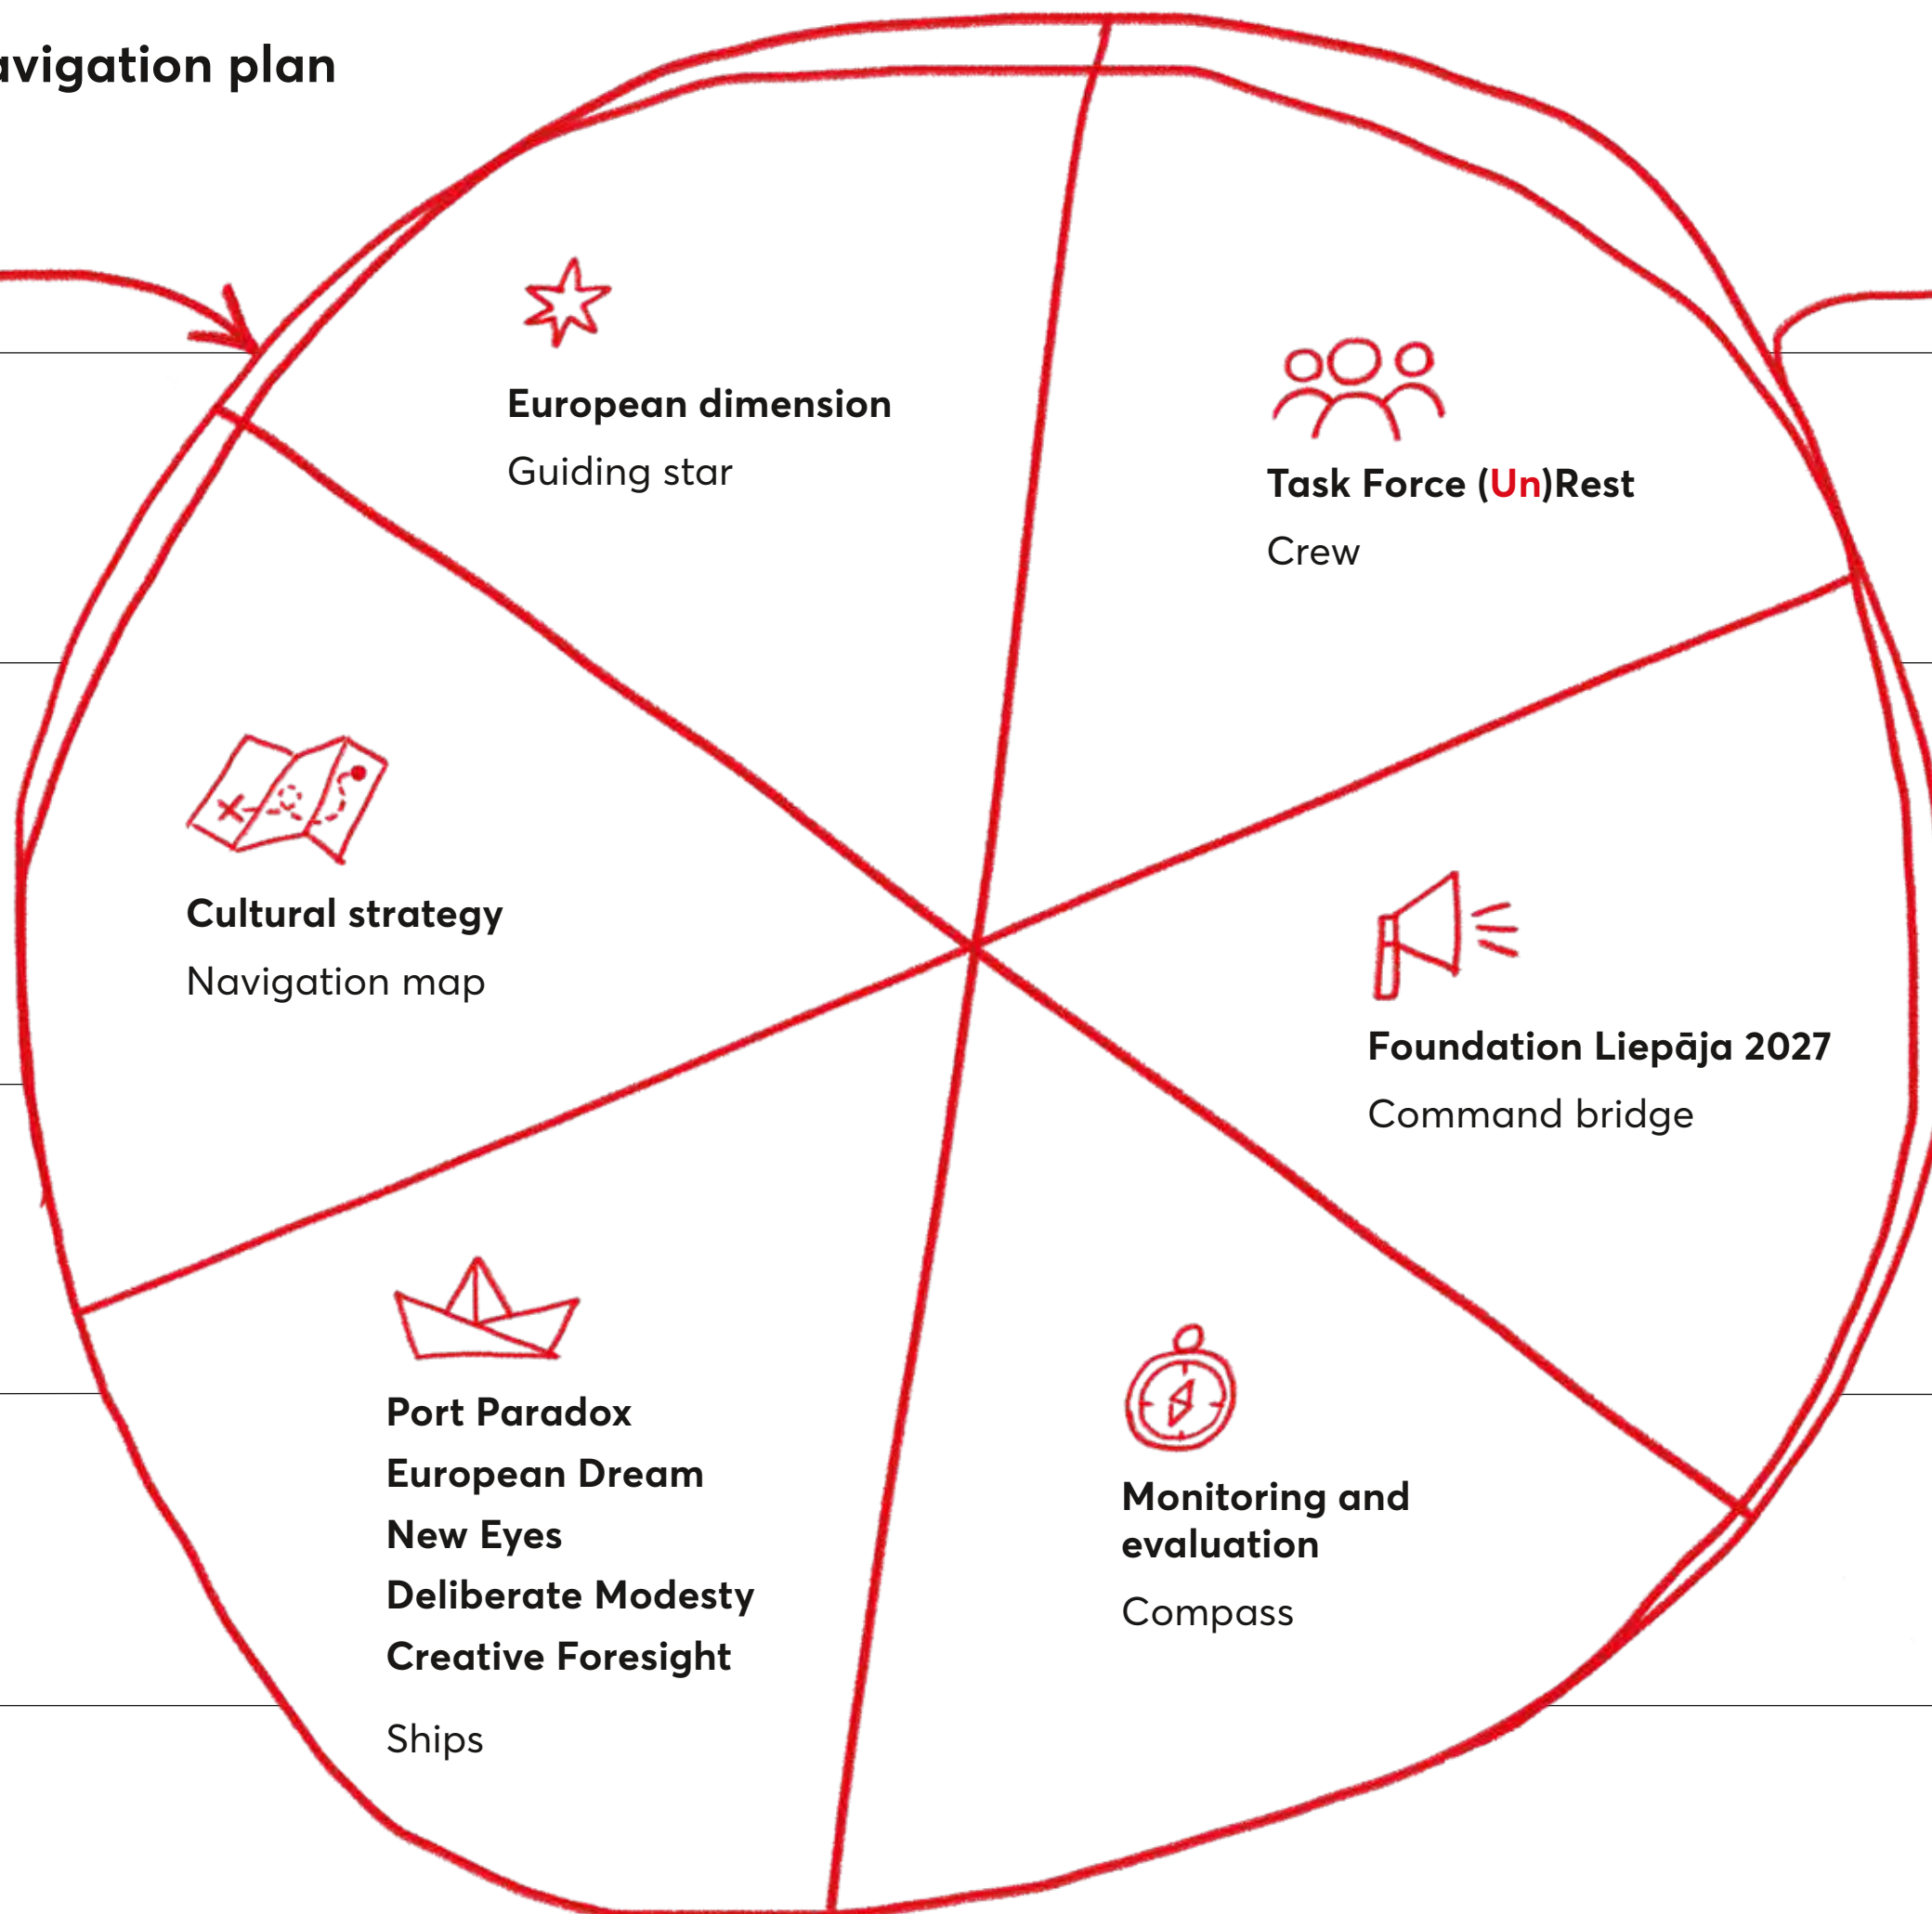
avigation plan

European dimension
Guiding star

Task Force (Un)Rest
Crew

Cultural strategy
Navigation map

Foundation Liepāja 2027
Command bridge

Port Paradox
European Dream
New Eyes
Deliberate Modesty
Creative Foresight

Ships

Monitoring and evaluation

Compass